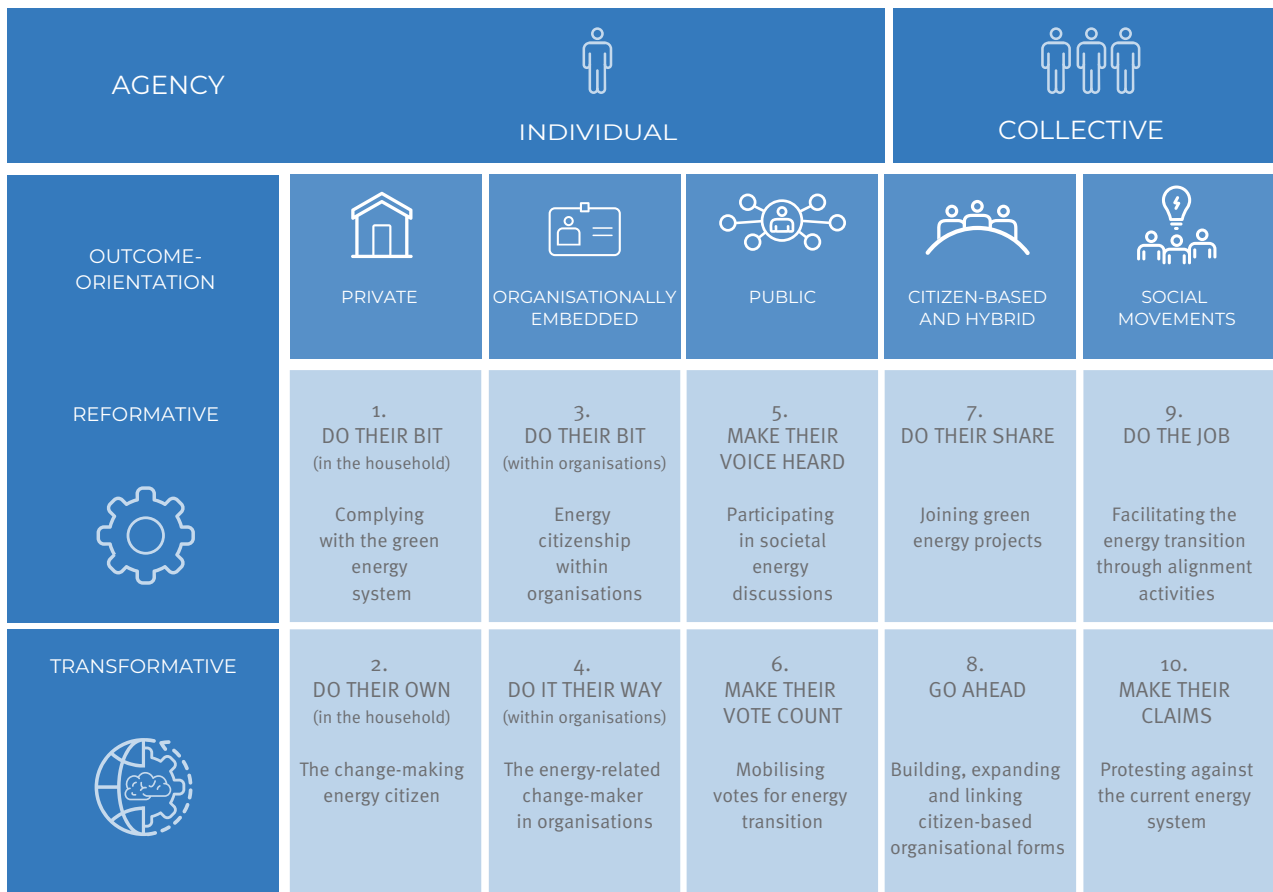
| AGENCY | INDIVIDUAL | | | COLLECTIVE | |
|---|---|---|---|---|---|
| OUTCOME-ORIENTATION | PRIVATE | ORGANISATIONALLY EMBEDDED | PUBLIC | CITIZEN-BASED AND HYBRID | SOCIAL MOVEMENTS |
| REFORMATIVE | 1. DO THEIR BIT (in the household) Complying with the green energy system | 3. DO THEIR BIT (within organisations) Energy citizenship within organisations | 5. MAKE THEIR VOICE HEARD Participating in societal energy discussions | 7. DO THEIR SHARE Joining green energy projects | 9. DO THE JOB Facilitating the energy transition through alignment activities |
| TRANSFORMATIVE | 2. DO THEIR OWN (in the household) The change-making energy citizen | 4. DO IT THEIR WAY (within organisations) The energy-related change-maker in organisations | 6. MAKE THEIR VOTE COUNT Mobilising votes for energy transition | 8. GO AHEAD Building, expanding and linking citizen-based organisational forms | 10. MAKE THEIR CLAIMS Protesting against the current energy system |